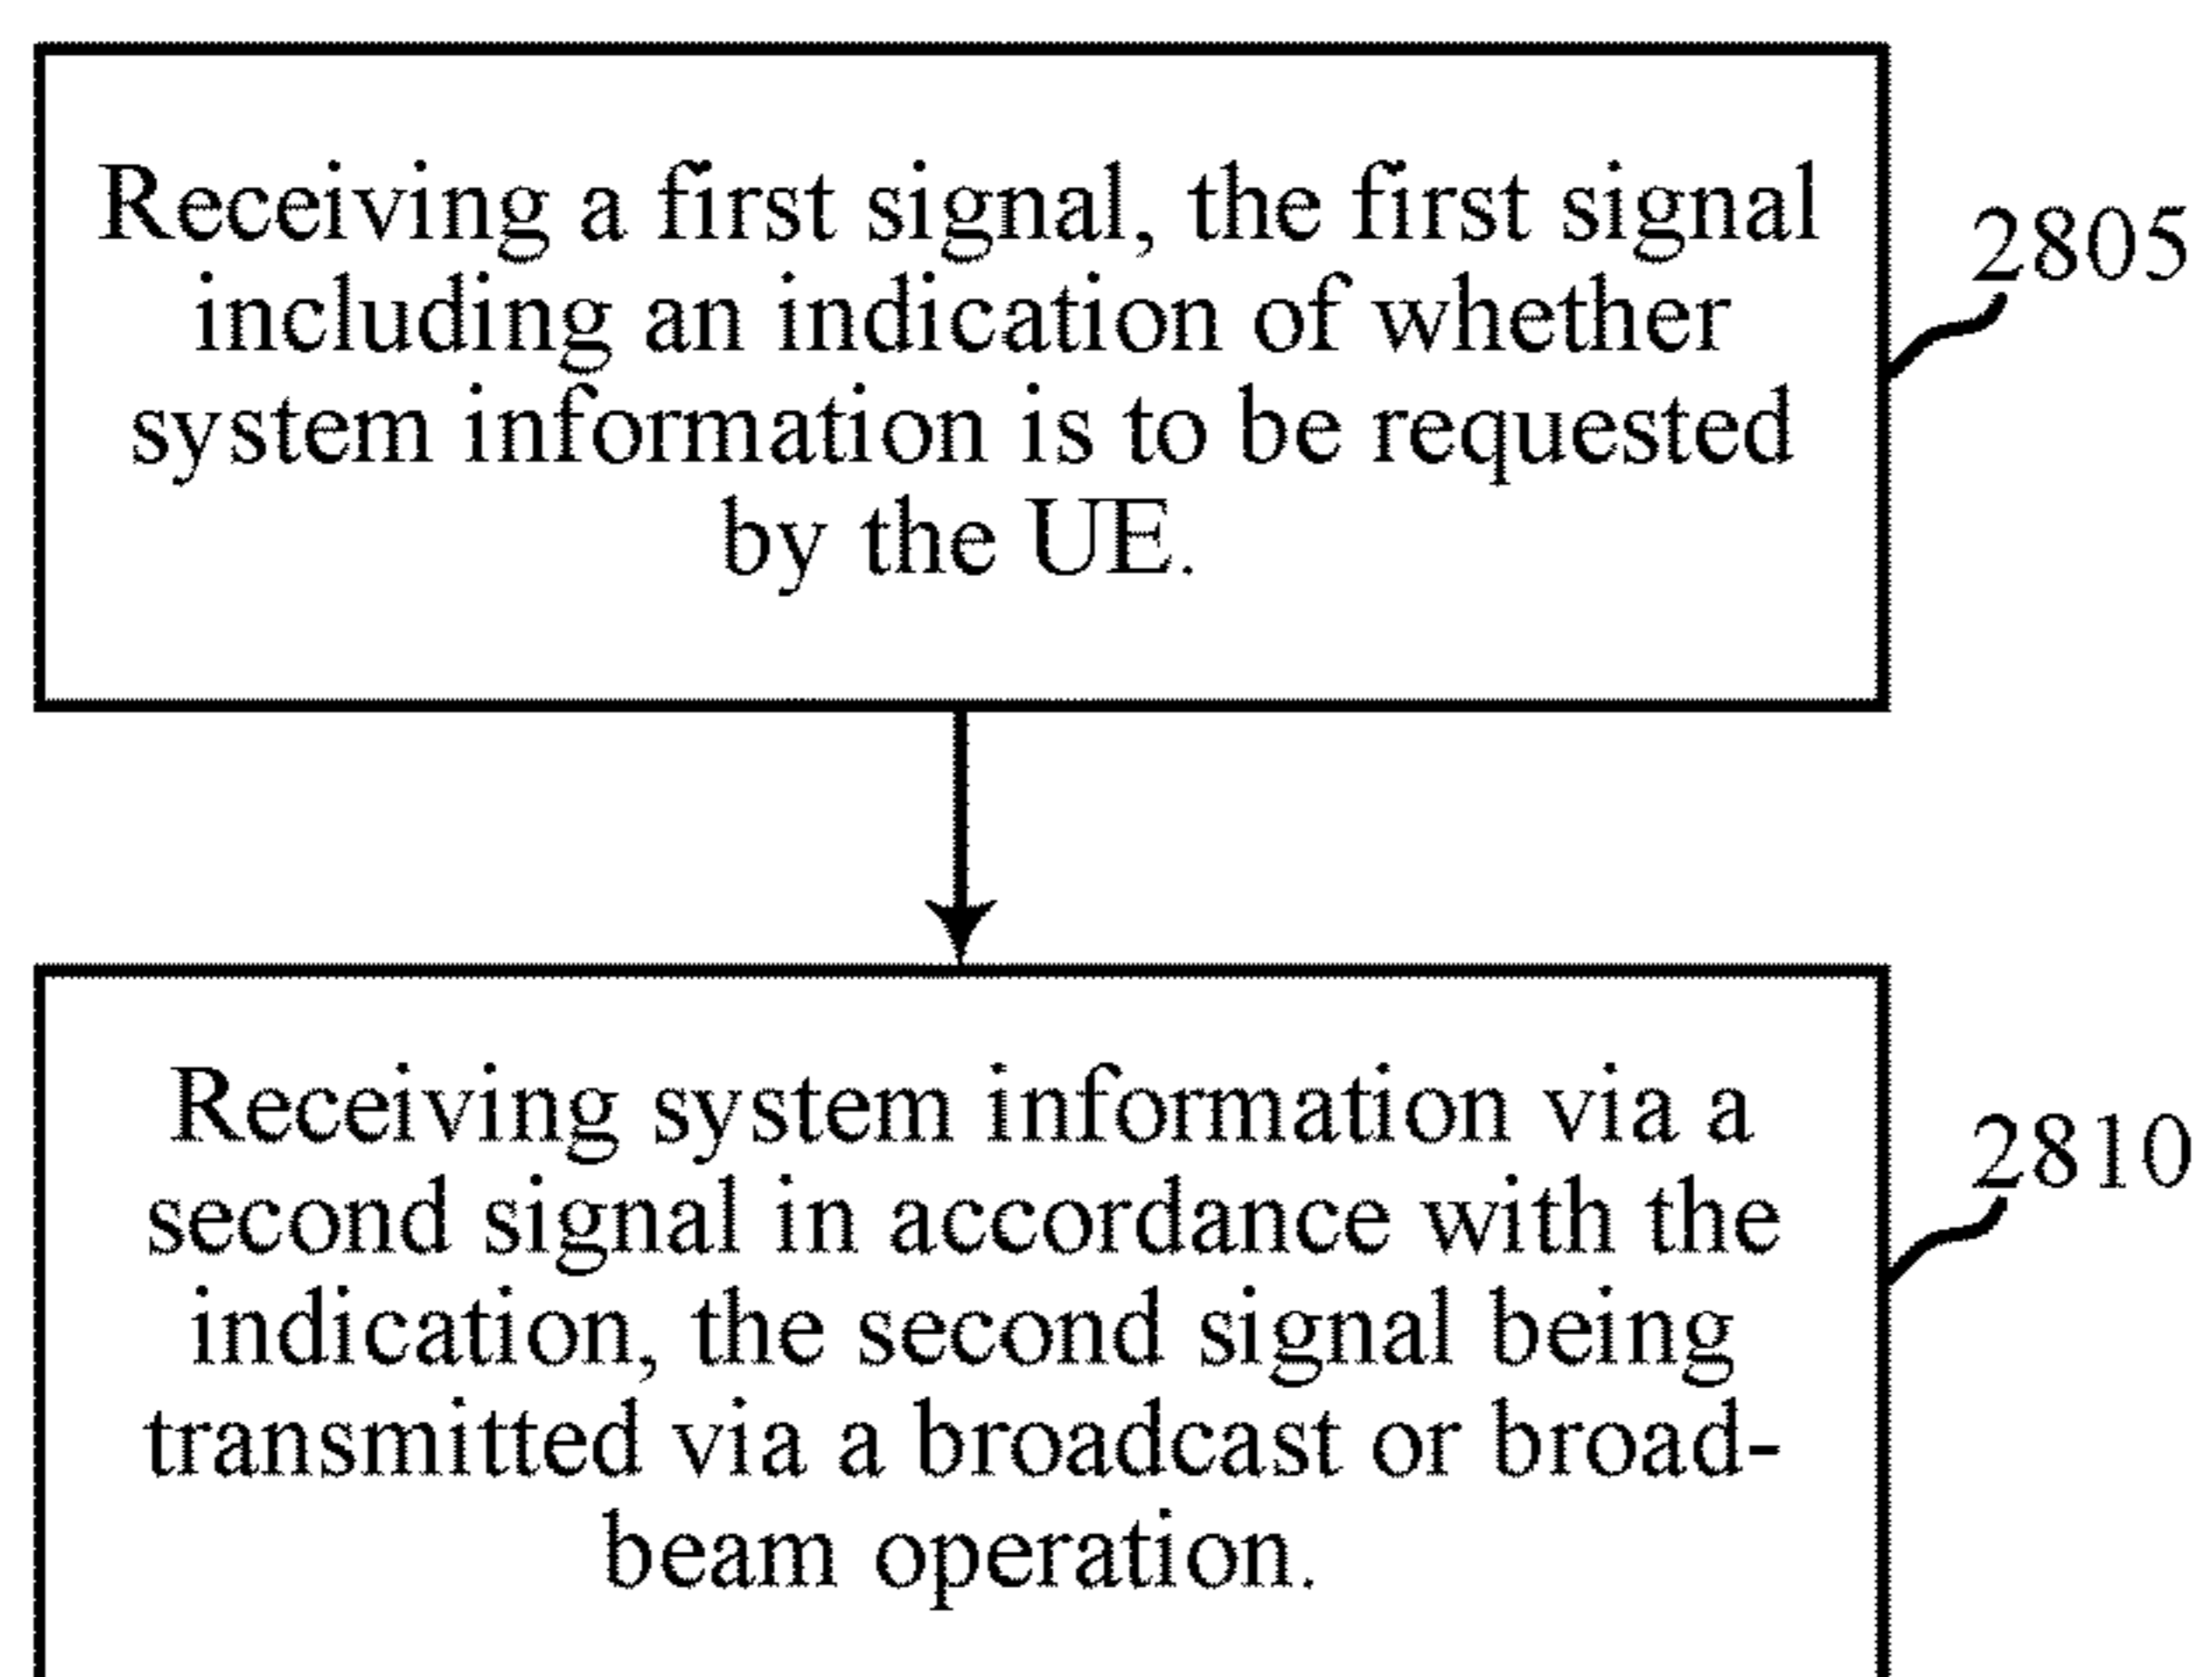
Receiving a first signal, the first signal including an indication of whether system information is to be requested by the UE.

2805

Receiving system information via a second signal in accordance with the indication, the second signal being transmitted via a broadcast or broad-beam operation.

2810